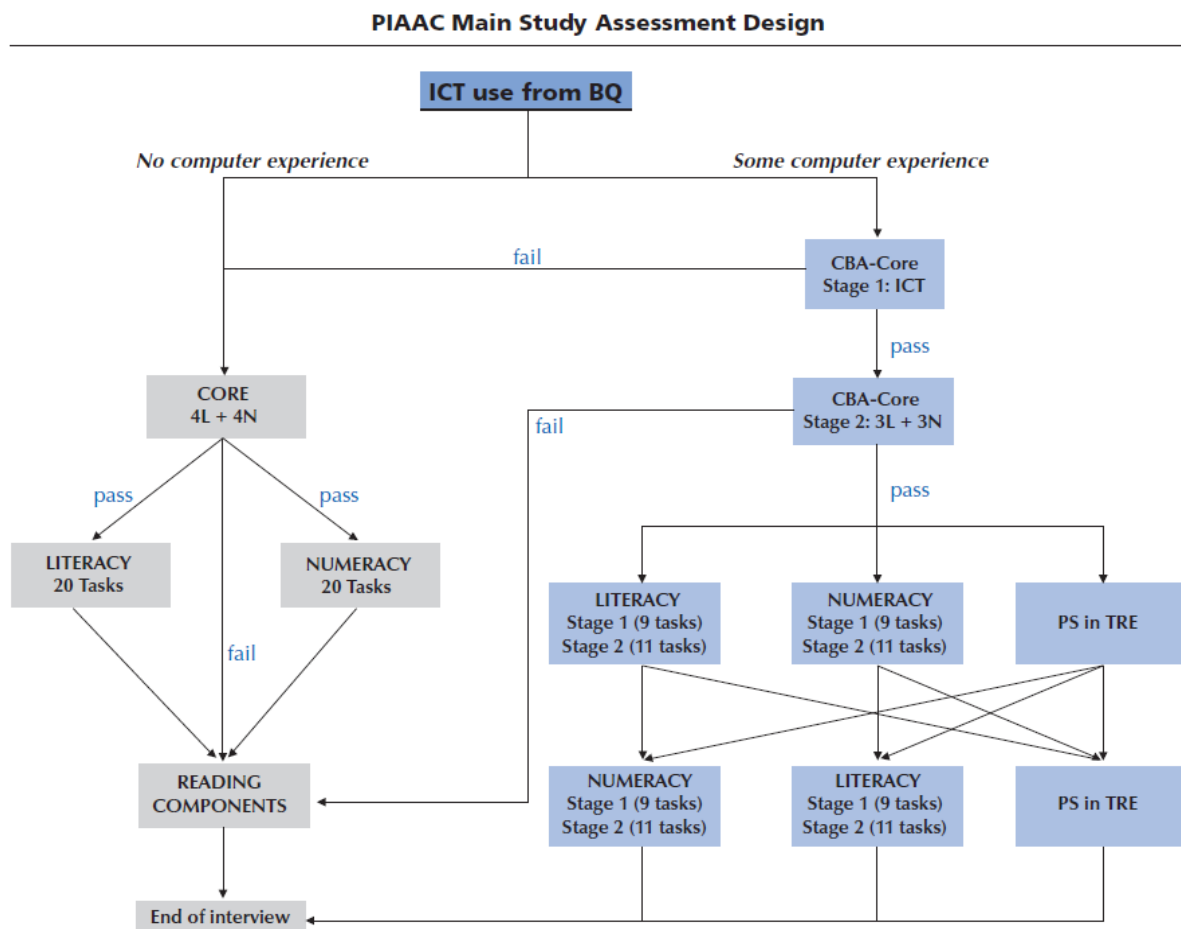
PIAAC Main Study Assessment Design

ICT use from BQ

No computer experience

Some computer experience

fail

CBA-Core
Stage 1: ICT

pass

CORE
4L + 4N

CBA-Core
Stage 2: 3L + 3N

fail

pass

pass

pass

LITERACY
20 Tasks

NUMERACY
20 Tasks

fail

LITERACY
Stage 1 (9 tasks)
Stage 2 (11 tasks)

NUMERACY
Stage 1 (9 tasks)
Stage 2 (11 tasks)

PS in TRE

READING
COMPONENTS

NUMERACY
Stage 1 (9 tasks)
Stage 2 (11 tasks)

LITERACY
Stage 1 (9 tasks)
Stage 2 (11 tasks)

PS in TRE

End of interview